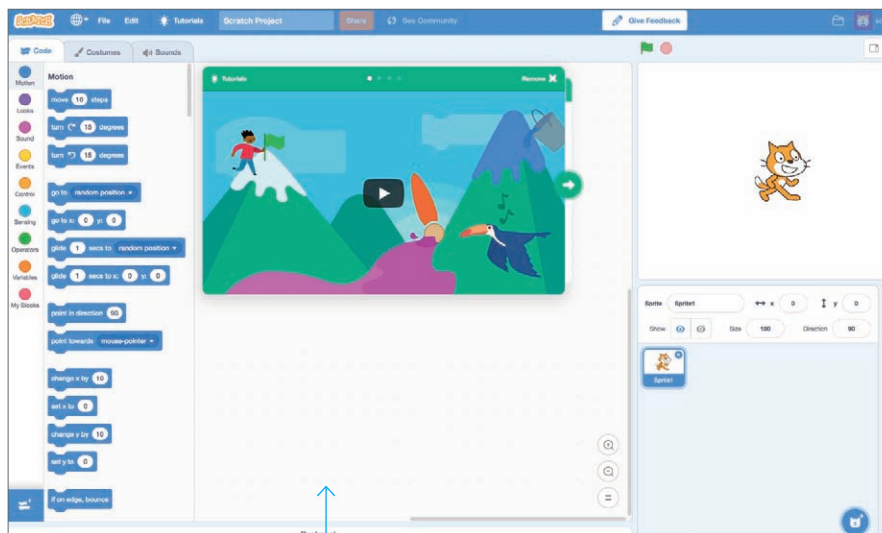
SCRATCH File Edit Tutorials Scratch Project Share See Community Give Feedback

Code Costumes Sounds

Motion
Looks
Sound
Events
Control
Sensing
Operators
Variables
My Blocks

Motion
move 10 steps
turn 15 degrees
turn 15 degrees
go to random position
go to x: 0 y: 0
glide 1 secs to random position
glide 1 secs to x: 0 y: 0
point in direction 90
point towards mouse-pointer
change x by 10
set x to 0
change y by 10
set y to 0
if on edge, bounce

Tutorials
Remove

Sprite Sprite1 x 0 y 0
Show Size 100 Direction 90
Sprite1